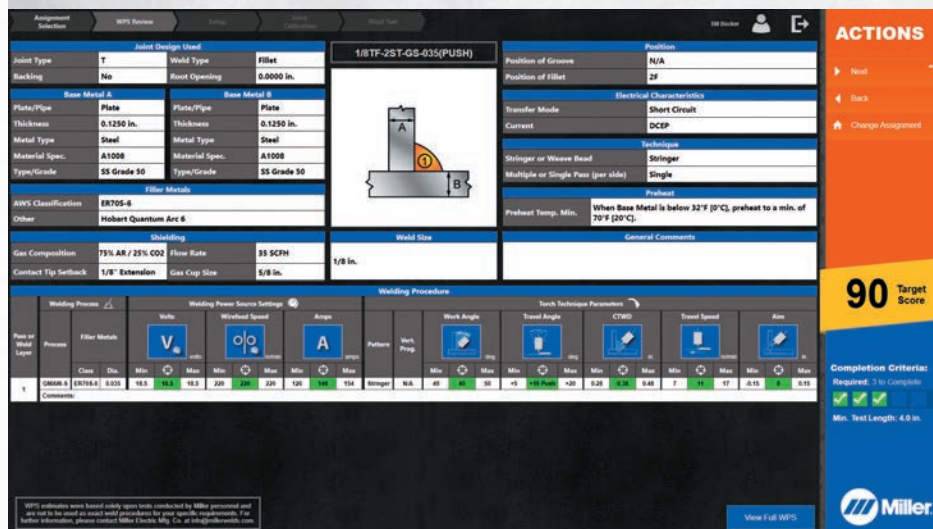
Assignment Selection | WPS Review | Setup | Joint Calibration | Weld Test

Bill Becker

ACTIONS

Next

Back

Change Assignment

Joint Design Used

| Joint Type | T | Weld Type | Fillet |
|---|---|---|---|
| Backing | No | Root Opening | 0.0000 in. |

Base Metal A

| Plate/Pipe | Plate |
|---|---|
| Thickness | 0.1250 in. |
| Metal Type | Steel |
| Material Spec. | A1008 |
| Type/Grade | SS Grade 50 |

Base Metal B

| Plate/Pipe | Plate |
|---|---|
| Thickness | 0.1250 in. |
| Metal Type | Steel |
| Material Spec. | A1008 |
| Type/Grade | SS Grade 50 |

Filler Metals

| AWS Classification | ER70S-6 |
|---|---|
| Other | Hobart Quantum Arc 6 |

Shielding

| Gas Composition | 75% AR / 25% CO2 | Flow Rate | 35 SCFH |
|---|---|---|---|
| Contact Tip Setback | 1/8" Extension | Gas Cup Size | 5/8 in. |

1/8TF-2ST-GS-035(PUSH)

A

1

B

Weld Size

1/8 in.

Position

| Position of Groove | N/A |
|---|---|
| Position of Fillet | 2F |

Electrical Characteristics

| Transfer Mode | Short Circuit |
|---|---|
| Current | DCEP |

Technique

| Stringer or Weave Bead | Stringer |
|---|---|
| Multiple or Single Pass (per side) | Single |

Preheat

| Preheat Temp. Min. | When Base Metal is below 32°F [0°C], preheat to a min. of 70°F [20°C]. |
|---|---|

General Comments

Welding Procedure

Welding Process | Welding Power Source Settings | Torch Technique Parameters

Volts | Wirefeed Speed | Amps | Work Angle | Travel Angle | CTWD | Travel Speed | Aim

V volts | in/min | A amps | deg | deg | in. | in/min | in.

| Pass or Weld Layer | Process | Filler Metals Class | Dia. | Volts Min | | Max | WFS Min | | Max | Amps Min | | Max | Pattern | Vert. Prog. | Work Min | | Max | Travel Min | | Max | CTWD Min | | Max | Speed Min | | Max | Aim Min | | Max |
|---|---|---|---|---|---|---|---|---|---|---|---|---|---|---|---|---|---|---|---|---|---|---|---|---|---|---|---|---|---|
| 1 | GMAW-S | ER70S-6 | 0.035 | 18.5 | 18.5 | 18.5 | 220 | 220 | 220 | 120 | 140 | 154 | Stringer | N/A | 40 | 45 | 50 | +5 | +10 Push | +20 | 0.28 | 0.38 | 0.48 | 7 | 11 | 17 | -0.15 | 0 | 0.15 |

Comments:

90 Target Score

Completion Criteria:
Required: 3 to Complete

Min. Test Length: 4.0 in.

WPS estimates were based solely upon tests conducted by Miller personnel and are not to be used as exact weld procedures for your specific requirements. For further information, please contact Miller Electric Mfg. Co. at info@millerwelds.com.

View Full WPS

Miller